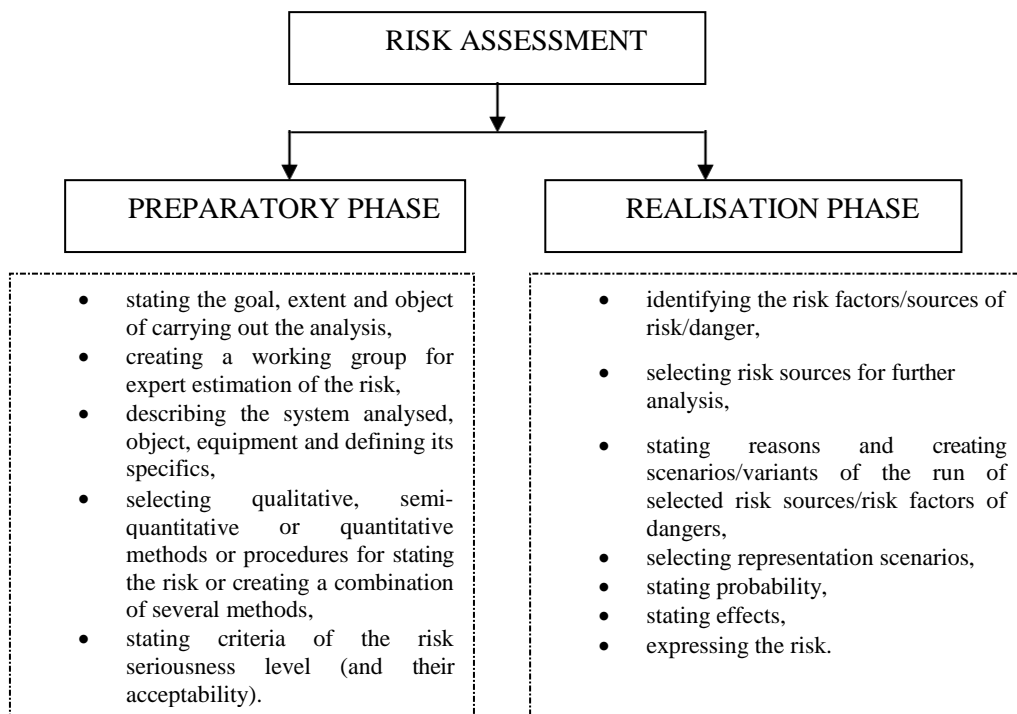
RISK ASSESSMENT

PREPARATORY PHASE

REALISATION PHASE

- stating the goal, extent and object of carrying out the analysis,
- creating a working group for expert estimation of the risk,
- describing the system analysed, object, equipment and defining its specifics,
- selecting qualitative, semi-quantitative or quantitative methods or procedures for stating the risk or creating a combination of several methods,
- stating criteria of the risk seriousness level (and their acceptability).

- identifying the risk factors/sources of risk/danger,
- selecting risk sources for further analysis,
- stating reasons and creating scenarios/variants of the run of selected risk sources/risk factors of dangers,
- selecting representation scenarios,
- stating probability,
- stating effects,
- expressing the risk.